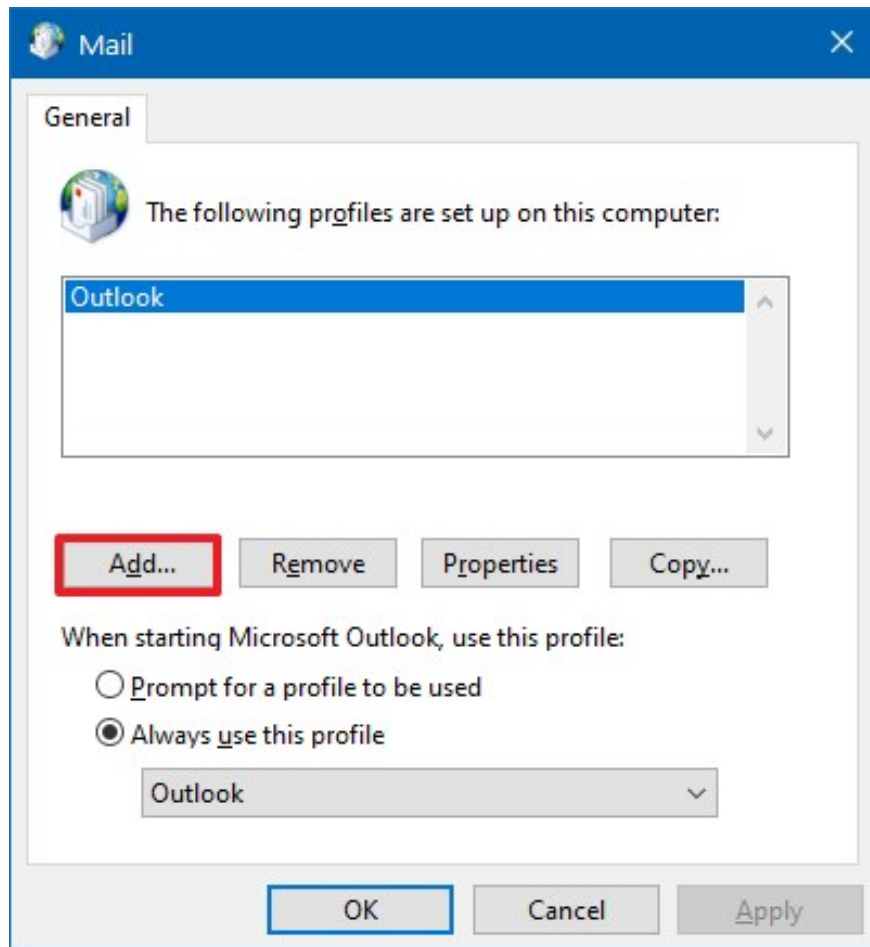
Mail

General

The following profiles are set up on this computer:

Outlook

Add...

Remove

Properties

Copy...

When starting Microsoft Outlook, use this profile:

Prompt for a profile to be used

Always use this profile

Outlook

OK

Cancel

Apply